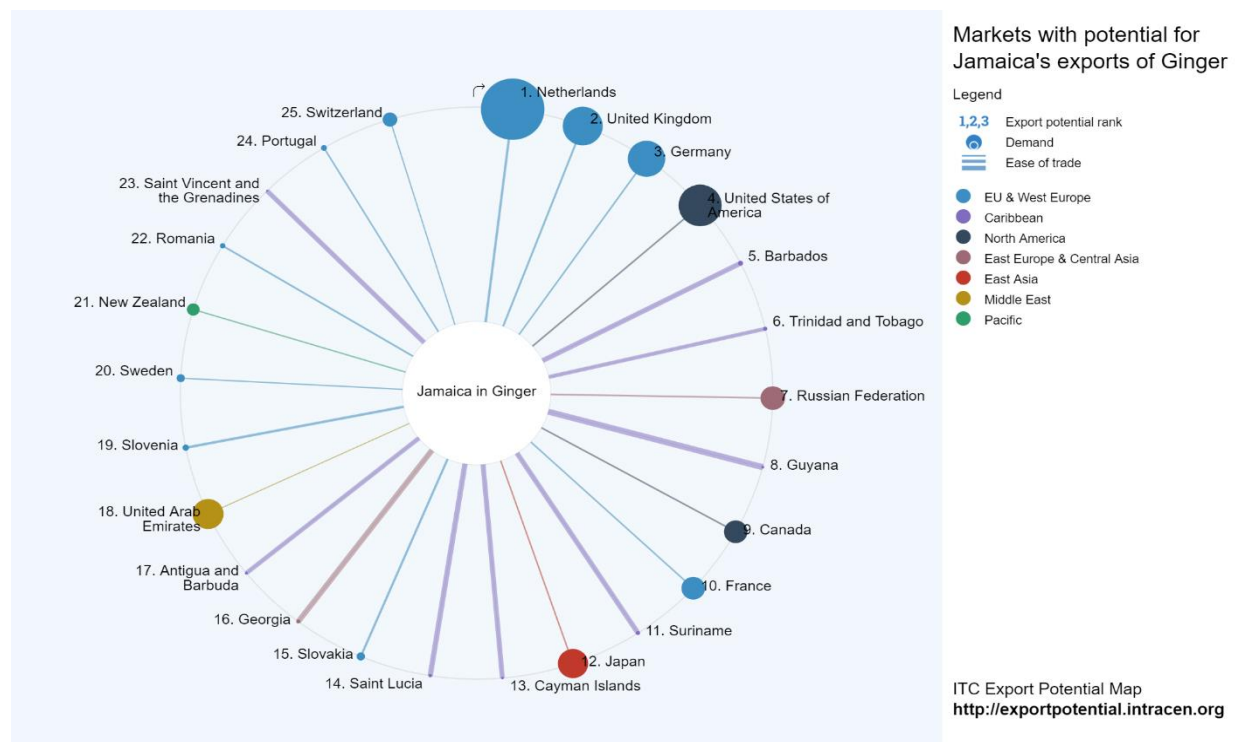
Markets with potential for Jamaica's exports of Ginger

Legend

1,2,3 Export potential rank
Demand
Ease of trade

EU & West Europe
Caribbean
North America
East Europe & Central Asia
East Asia
Middle East
Pacific

1. Netherlands
2. United Kingdom
3. Germany
4. United States of America
5. Barbados
6. Trinidad and Tobago
7. Russian Federation
8. Guyana
9. Canada
10. France
11. Suriname
12. Japan
13. Cayman Islands
14. Saint Lucia
15. Slovakia
16. Georgia
17. Antigua and Barbuda
18. United Arab Emirates
19. Slovenia
20. Sweden
21. New Zealand
22. Romania
23. Saint Vincent and the Grenadines
24. Portugal
25. Switzerland

Jamaica in Ginger

ITC Export Potential Map
http://exportpotential.intracen.org